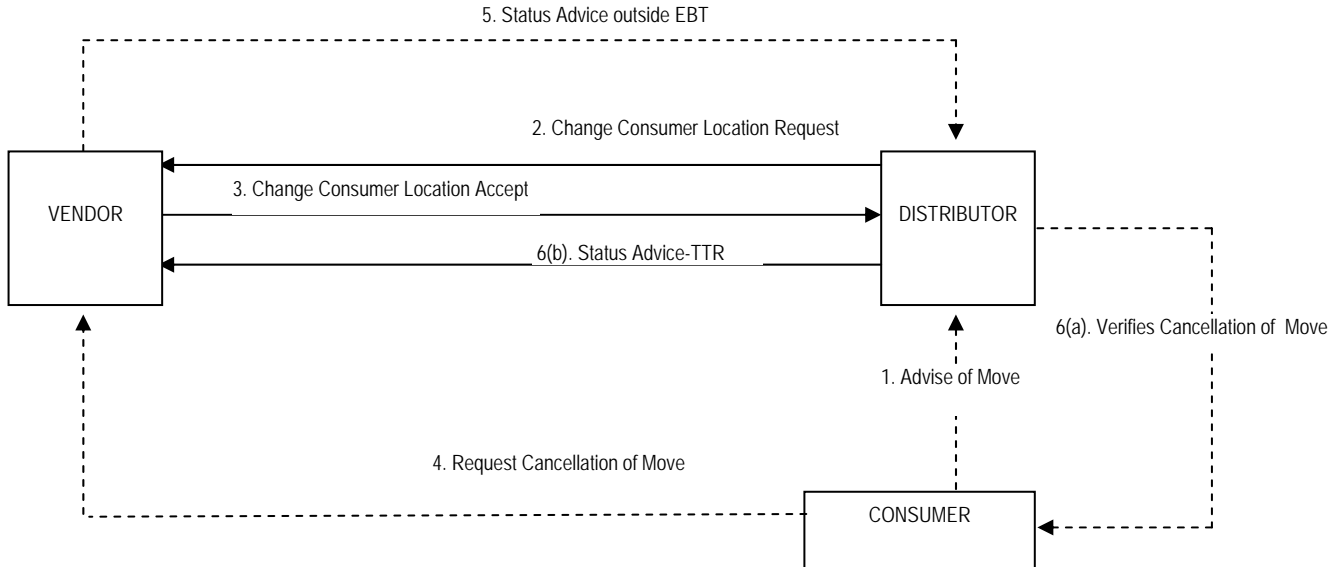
5. Status Advice outside EBT

2. Change Consumer Location Request

VENDOR

3. Change Consumer Location Accept

DISTRIBUTOR

6(b). Status Advice-TTR

6(a). Verifies Cancellation of Move

1. Advise of Move

4. Request Cancellation of Move

CONSUMER